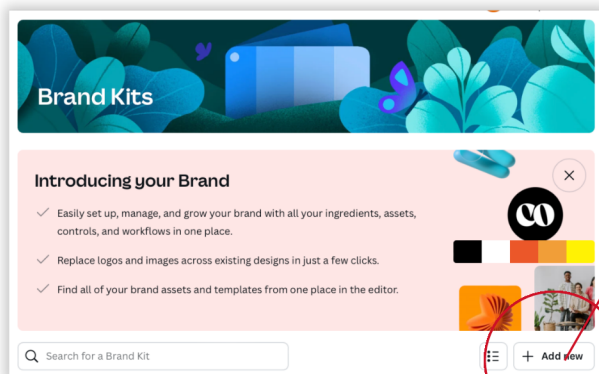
Brand Kits

Introducing your Brand

Easily set up, manage, and grow your brand with all your ingredients, assets, controls, and workflows in one place.

Replace logos and images across existing designs in just a few clicks.

Find all of your brand assets and templates from one place in the editor.

Search for a Brand Kit

Add new